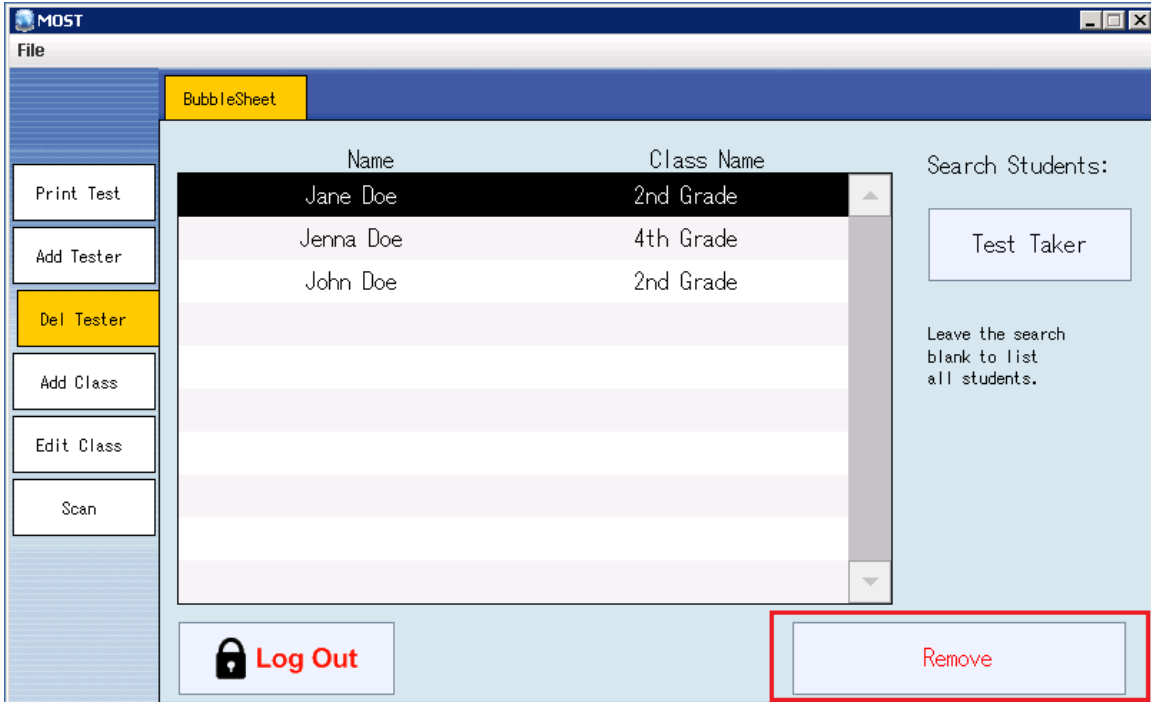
MOST
File

BubbleSheet

Print Test
Add Tester
Del Tester
Add Class
Edit Class
Scan

| Name | Class Name |
|---|---|
| Jane Doe | 2nd Grade |
| Jenna Doe | 4th Grade |
| John Doe | 2nd Grade |

Search Students:
Test Taker
Leave the search blank to list all students.

Log Out
Remove